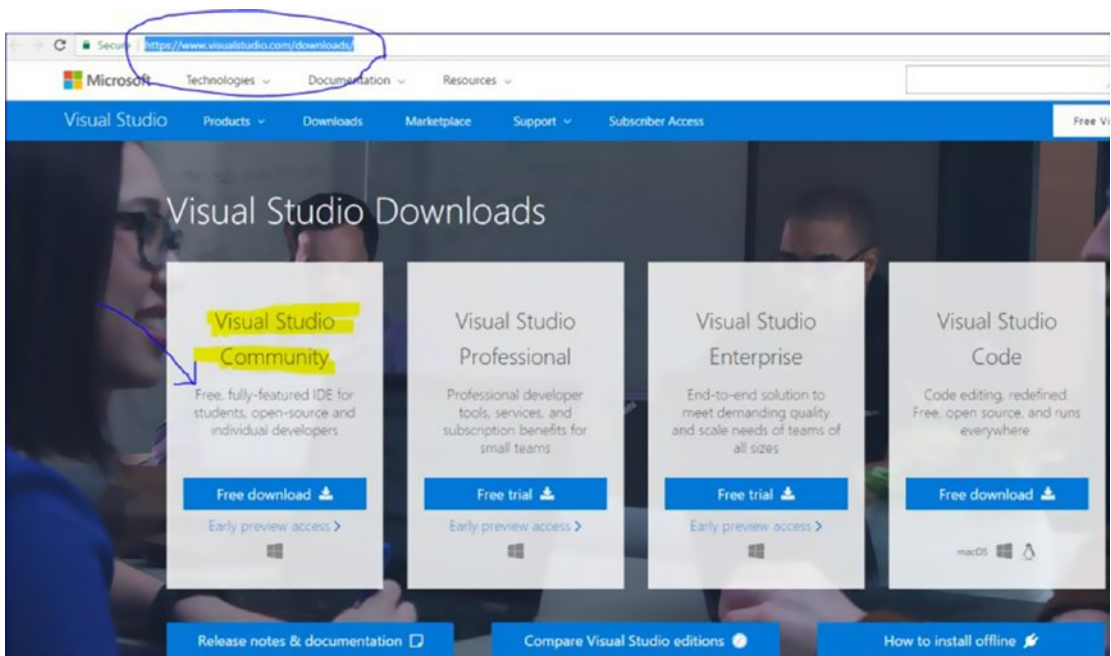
Secure | https://www.visualstudio.com/downloads/

Microsoft Technologies Documentation Resources

Visual Studio Products Downloads Marketplace Support Subscriber Access Free Vi

Visual Studio Downloads

Visual Studio Community

Free, fully-featured IDE for students, open-source and individual developers

Free download

Early preview access >

Visual Studio Professional

Professional developer tools, services, and subscription benefits for small teams

Free trial

Early preview access >

Visual Studio Enterprise

End-to-end solution to meet demanding quality and scale needs of teams of all sizes

Free trial

Early preview access >

Visual Studio Code

Code editing, redefined. Free, open source, and runs everywhere

Free download

macOS

Release notes & documentation

Compare Visual Studio editions

How to install offline